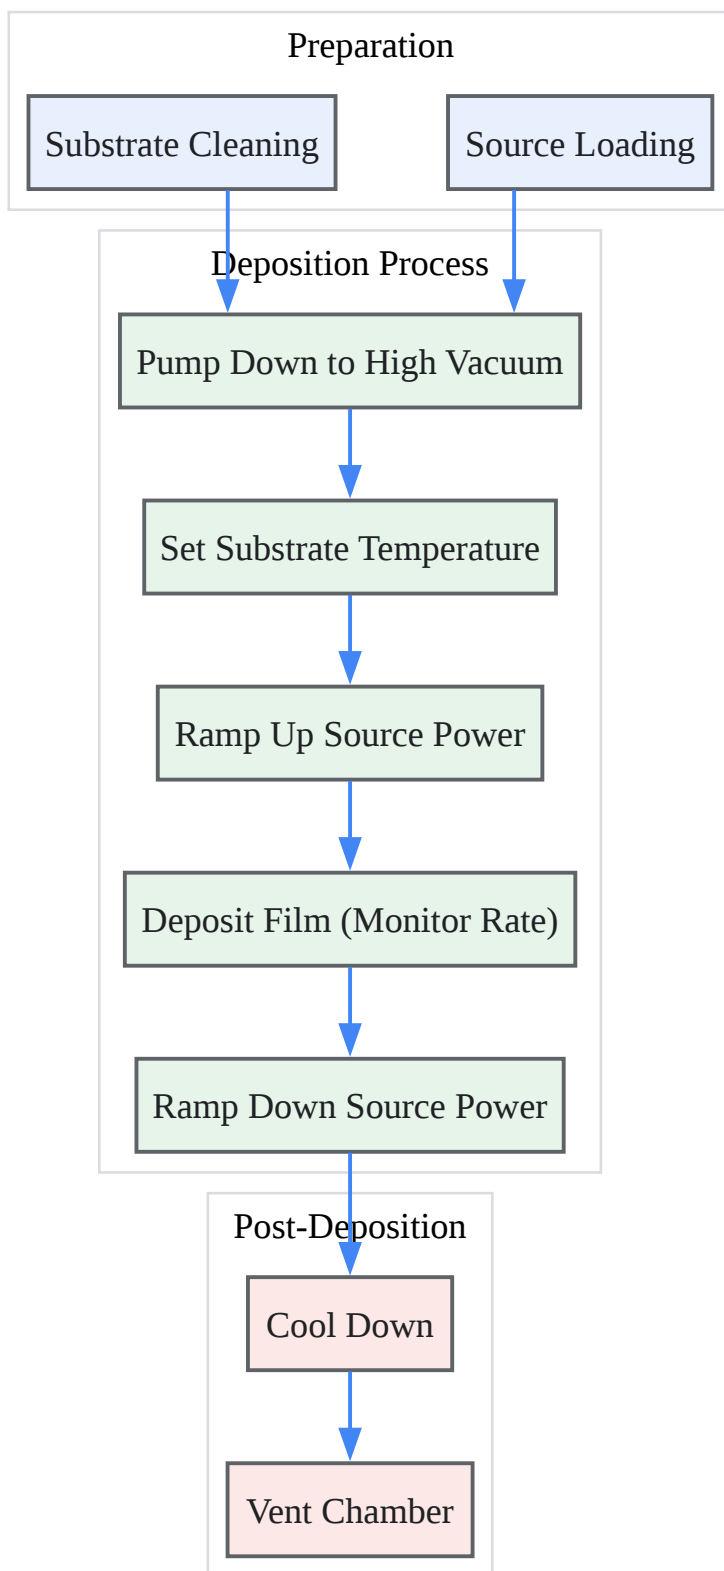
Preparation

Substrate Cleaning

Source Loading

Deposition Process

Pump Down to High Vacuum

Set Substrate Temperature

Ramp Up Source Power

Deposit Film (Monitor Rate)

Ramp Down Source Power

Post-Deposition

Cool Down

Vent Chamber